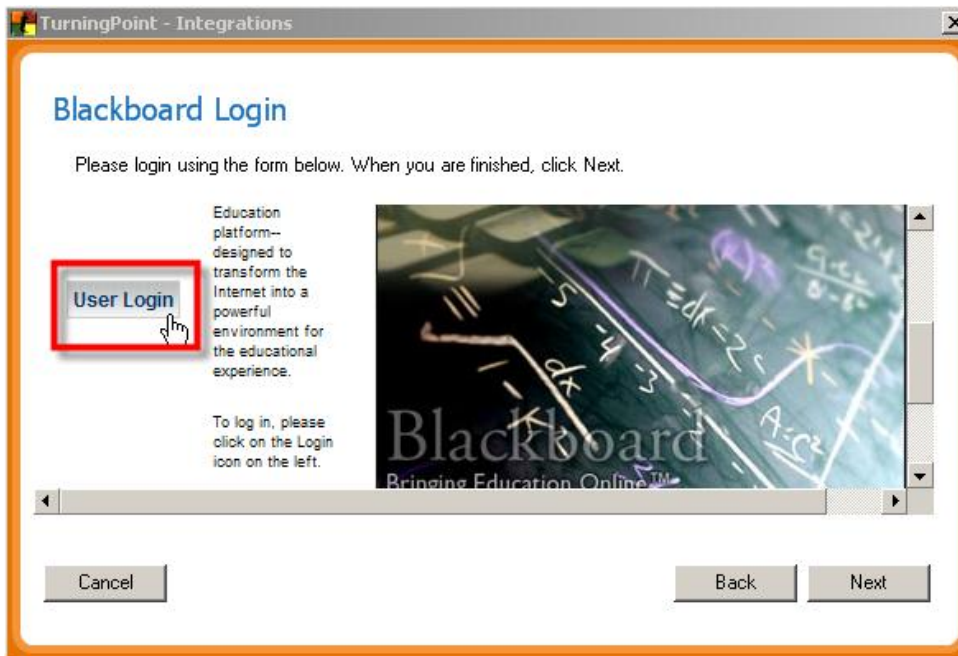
TurningPoint - Integrations

Blackboard Login

Please login using the form below. When you are finished, click Next.

User Login

Education platform-- designed to transform the Internet into a powerful environment for the educational experience.

To log in, please click on the Login icon on the left.

Blackboard
Bringing Education Online™

Cancel

Back

Next